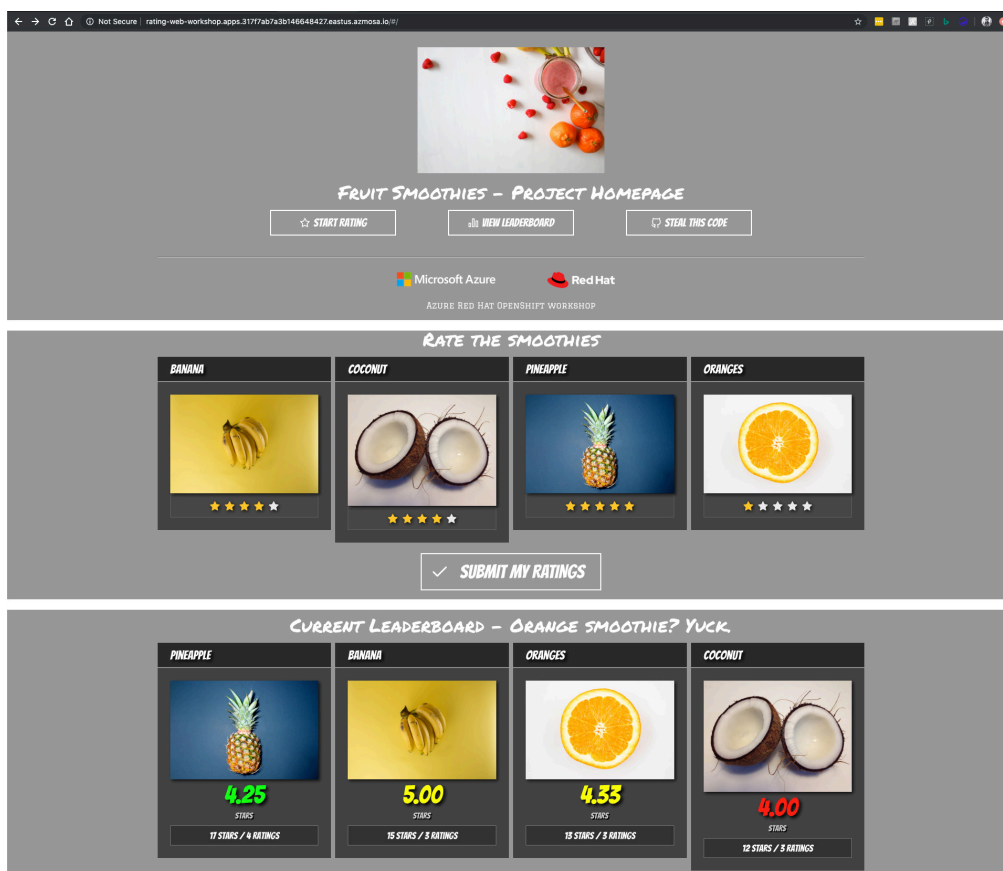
Not Secure | rating-web-workshop.apps.317f7ab7a3b146648427.eastus.azmosa.io/#/

Fruit Smoothies - Project Homepage

START RATING

VIEW LEADERBOARD

STEAL THIS CODE

Microsoft Azure

Red Hat

Azure Red Hat OpenShift workshop

Rate the smoothies

| BANANA | COCONUT | PINEAPPLE | ORANGES |
|---|---|---|---|

SUBMIT MY RATINGS

Current Leaderboard - Orange smoothie? Yuck.

| PINEAPPLE | BANANA | ORANGES | COCONUT |
|---|---|---|---|
| 4.25 | 5.00 | 4.33 | 4.00 |
| STARS | STARS | STARS | STARS |
| 17 STARS / 4 RATINGS | 15 STARS / 3 RATINGS | 13 STARS / 3 RATINGS | 12 STARS / 3 RATINGS |